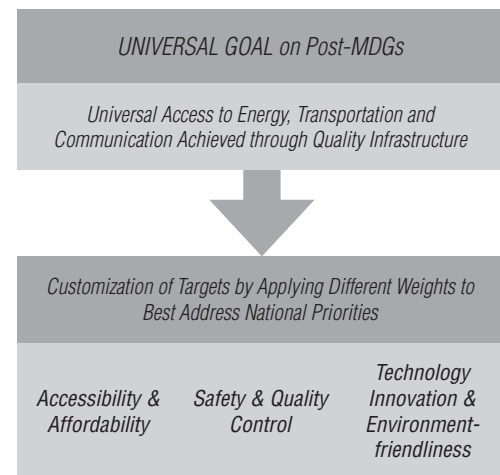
UNIVERSAL GOAL on Post-MDGs

Universal Access to Energy, Transportation and Communication Achieved through Quality Infrastructure

Customization of Targets by Applying Different Weights to Best Address National Priorities

Accessibility & Affordability

Safety & Quality Control

Technology Innovation & Environment-friendliness